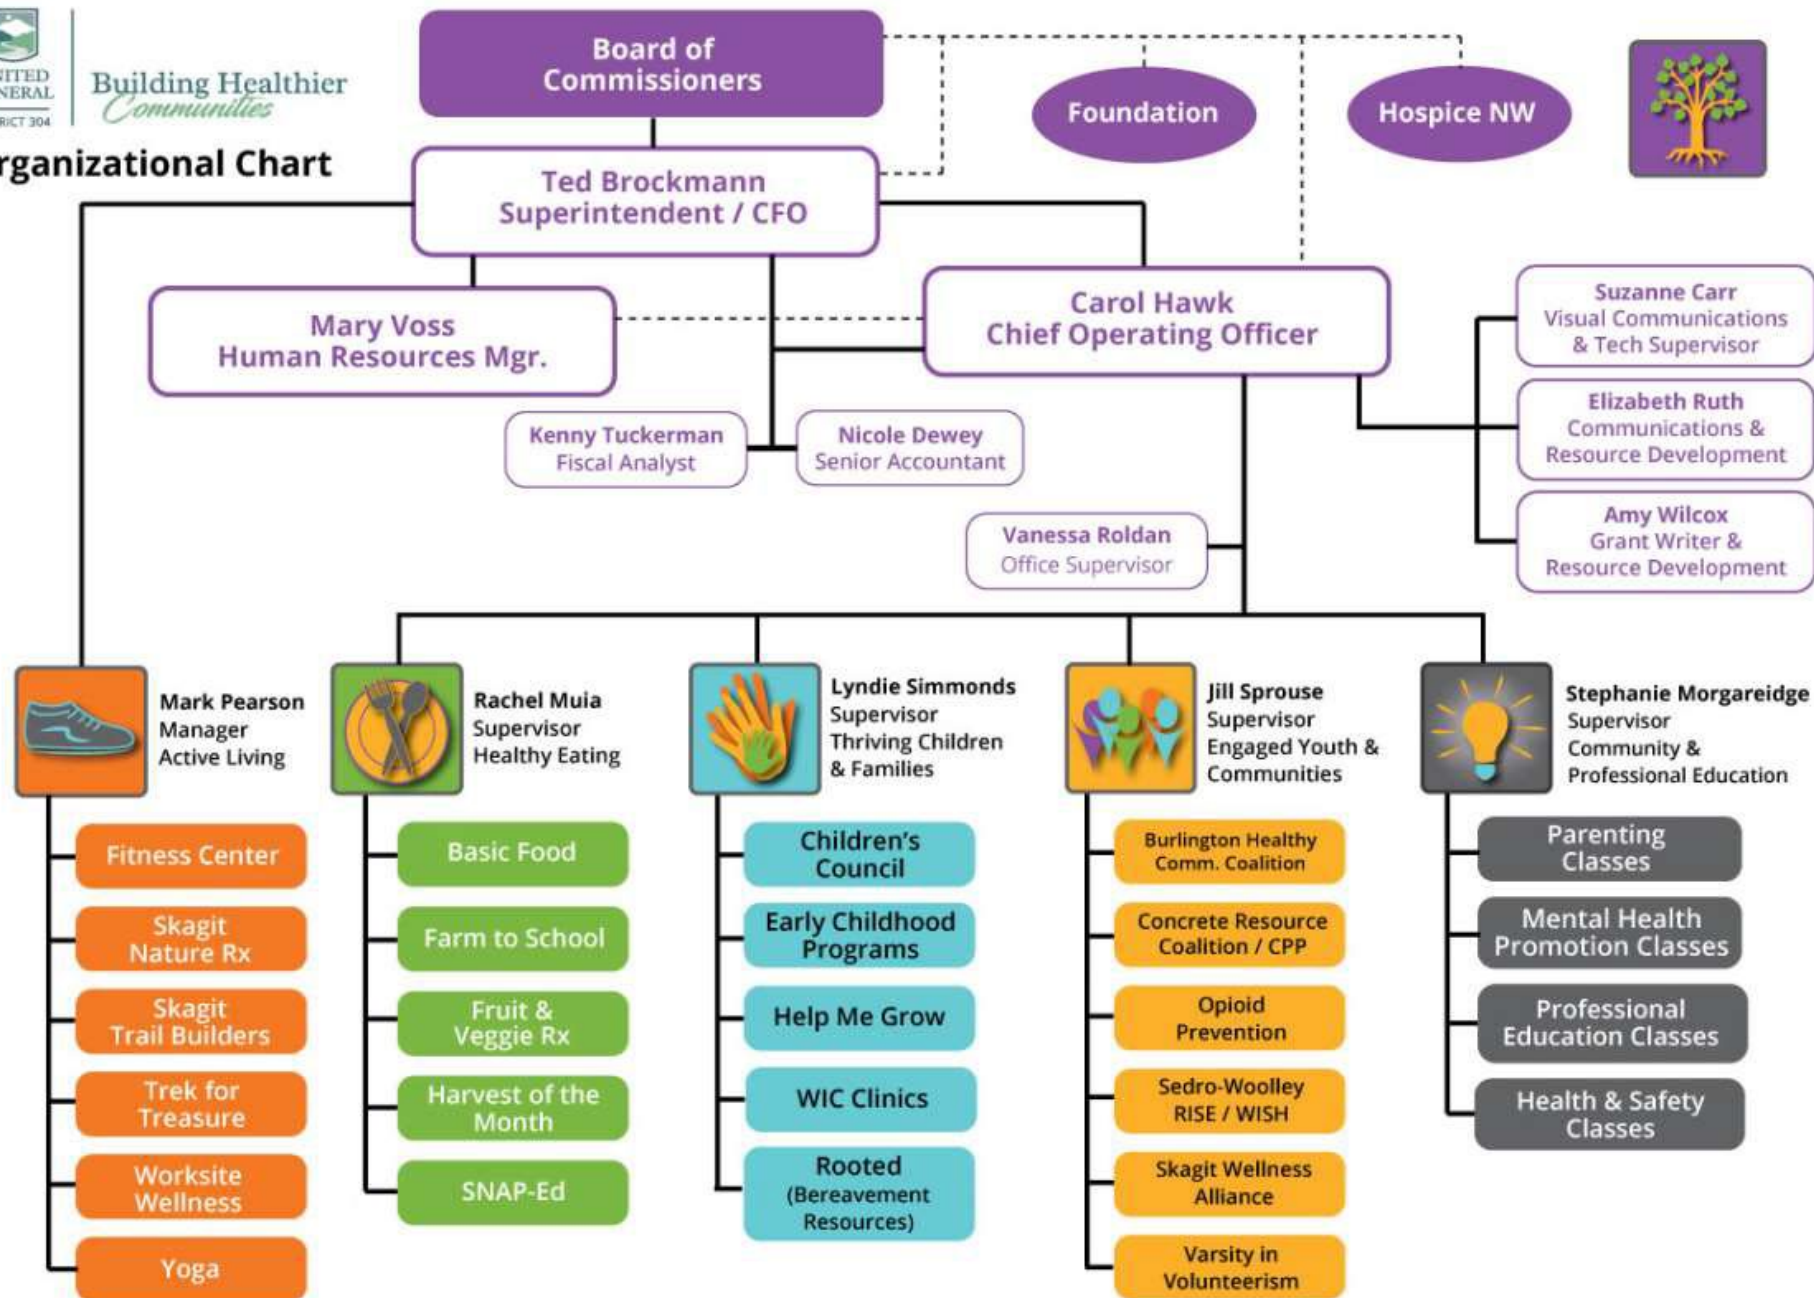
ITED
NERAL
RICT 304

Building Healthier Communities

rganizational Chart

Board of Commissioners

Foundation

Hospice NW

Ted Brockmann
Superintendent / CFO

Mary Voss
Human Resources Mgr.

Carol Hawk
Chief Operating Officer

Suzanne Carr
Visual Communications & Tech Supervisor

Elizabeth Ruth
Communications & Resource Development

Amy Wilcox
Grant Writer & Resource Development

Kenny Tuckerman
Fiscal Analyst

Nicole Dewey
Senior Accountant

Vanessa Roldan
Office Supervisor

Mark Pearson
Manager
Active Living

Rachel Muia
Supervisor
Healthy Eating

Lyndie Simmonds
Supervisor
Thriving Children & Families

Jill Sprouse
Supervisor
Engaged Youth & Communities

Stephanie Morgareidge
Supervisor
Community & Professional Education

Fitness Center

Skagit Nature Rx

Skagit Trail Builders

Trek for Treasure

Worksite Wellness

Yoga

Basic Food

Farm to School

Fruit & Veggie Rx

Harvest of the Month

SNAP-Ed

Children's Council

Early Childhood Programs

Help Me Grow

WIC Clinics

Rooted (Bereavement Resources)

Burlington Healthy Comm. Coalition

Concrete Resource Coalition / CPP

Opioid Prevention

Sedro-Woolley RISE / WISH

Skagit Wellness Alliance

Varsity in Volunteerism

Parenting Classes

Mental Health Promotion Classes

Professional Education Classes

Health & Safety Classes